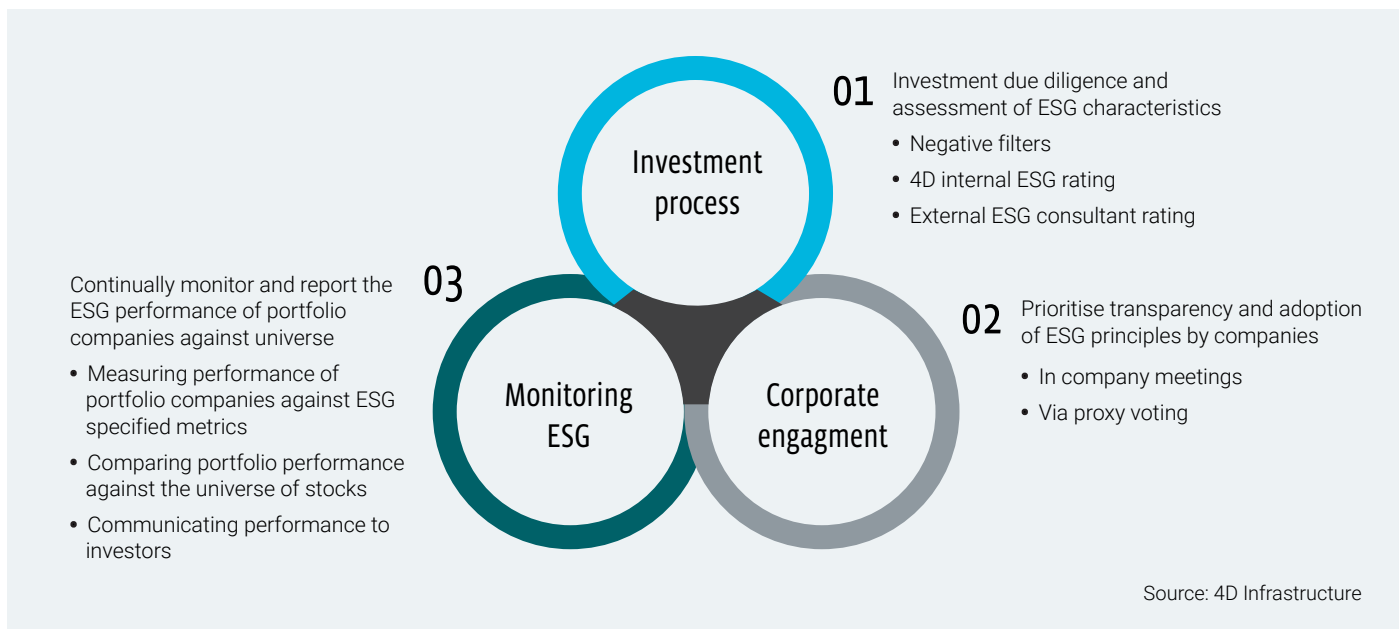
Investment process

01 Investment due diligence and assessment of ESG characteristics

- Negative filters
- 4D internal ESG rating
- External ESG consultant rating

03 Continually monitor and report the ESG performance of portfolio companies against universe

- Measuring performance of portfolio companies against ESG specified metrics
- Comparing portfolio performance against the universe of stocks
- Communicating performance to investors

Monitoring ESG

Corporate engagment

02 Prioritise transparency and adoption of ESG principles by companies

- In company meetings
- Via proxy voting

Source: 4D Infrastructure